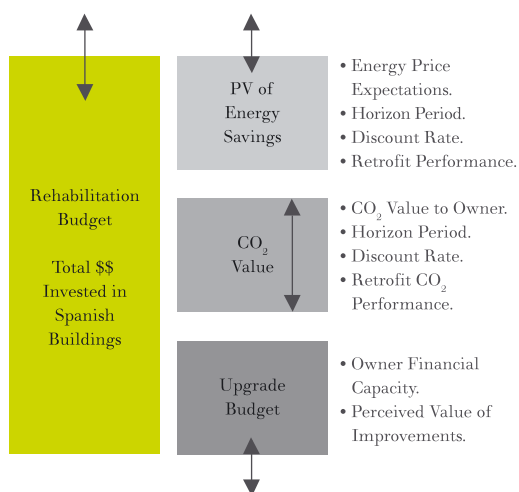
Rehabilitation Budget

Total $$ Invested in Spanish Buildings

PV of Energy Savings

• Energy Price Expectations.
• Horizon Period.
• Discount Rate.
• Retrofit Performance.

$CO_2$ Value

• $CO_2$ Value to Owner.
• Horizon Period.
• Discount Rate.
• Retrofit $CO_2$ Performance.

Upgrade Budget

• Owner Financial Capacity.
• Perceived Value of Improvements.